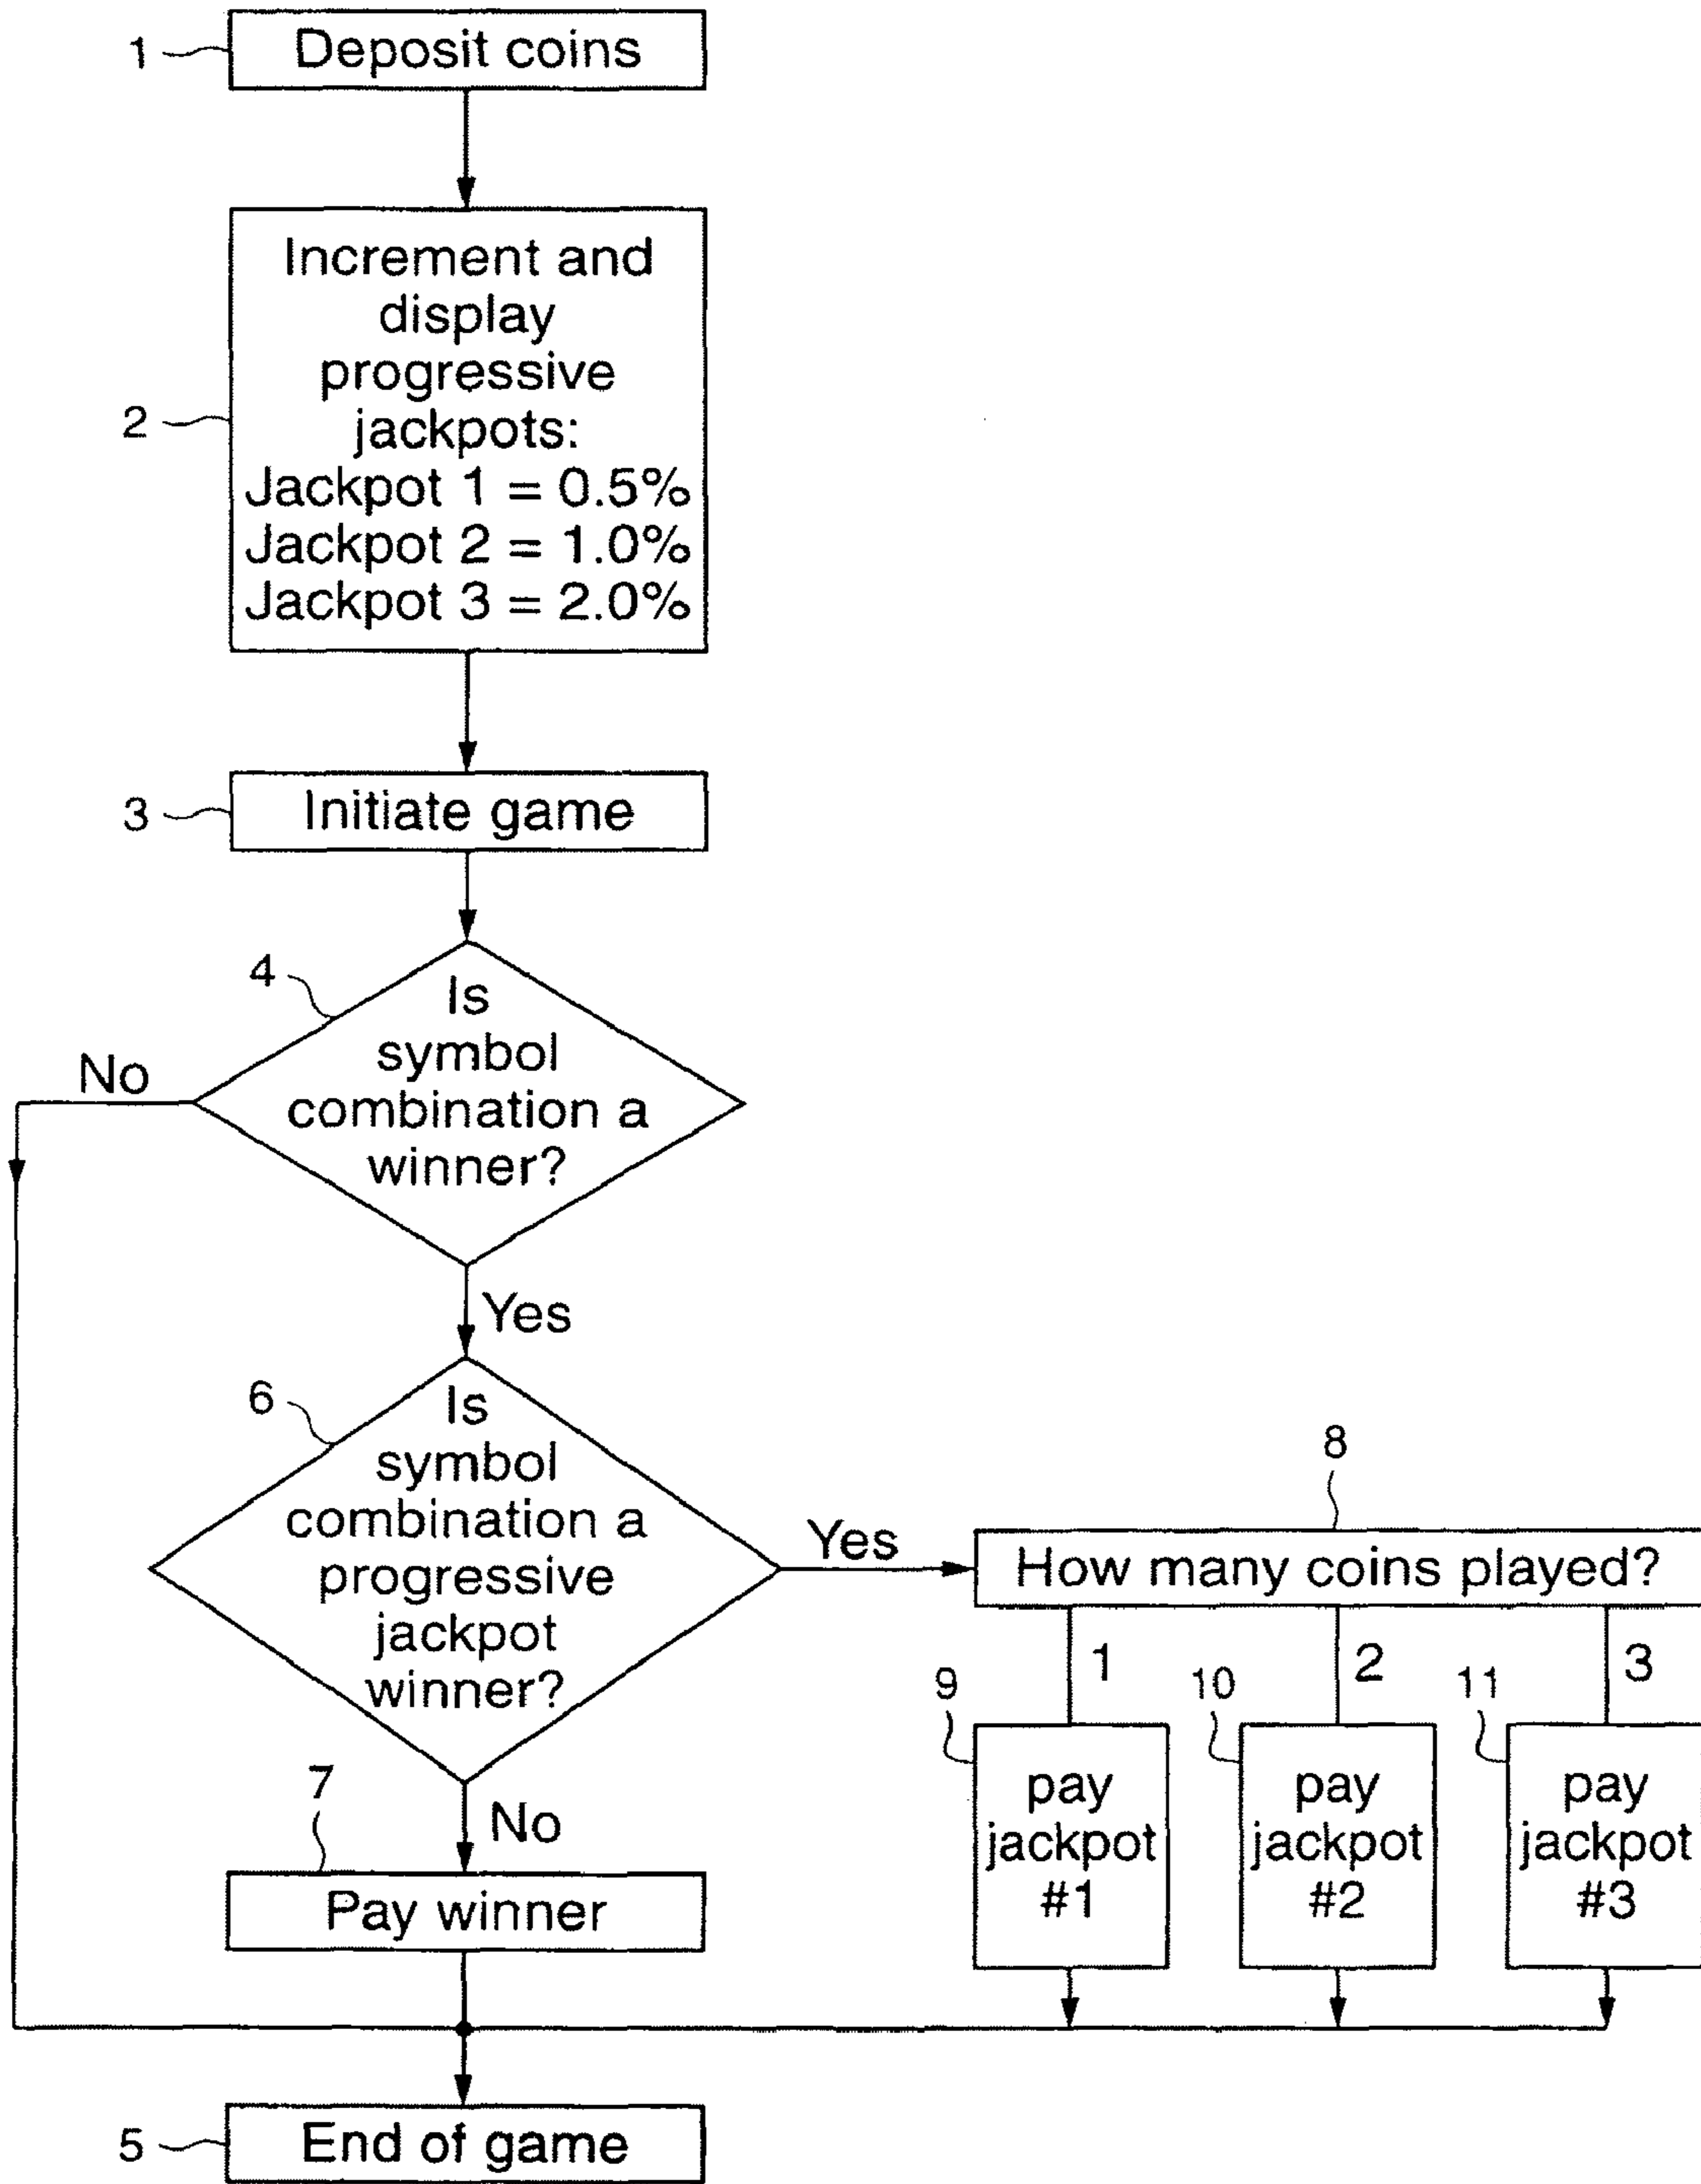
1 Deposit coins

2 Increment and display progressive jackpots:
Jackpot 1 = 0.5%
Jackpot 2 = 1.0%
Jackpot 3 = 2.0%

3 Initiate game

4 Is symbol combination a winner?

No

Yes

6 Is symbol combination a progressive jackpot winner?

Yes

8 How many coins played?

1 2 3

9 pay jackpot #1

10 pay jackpot #2

11 pay jackpot #3

No

7 Pay winner

5 End of game